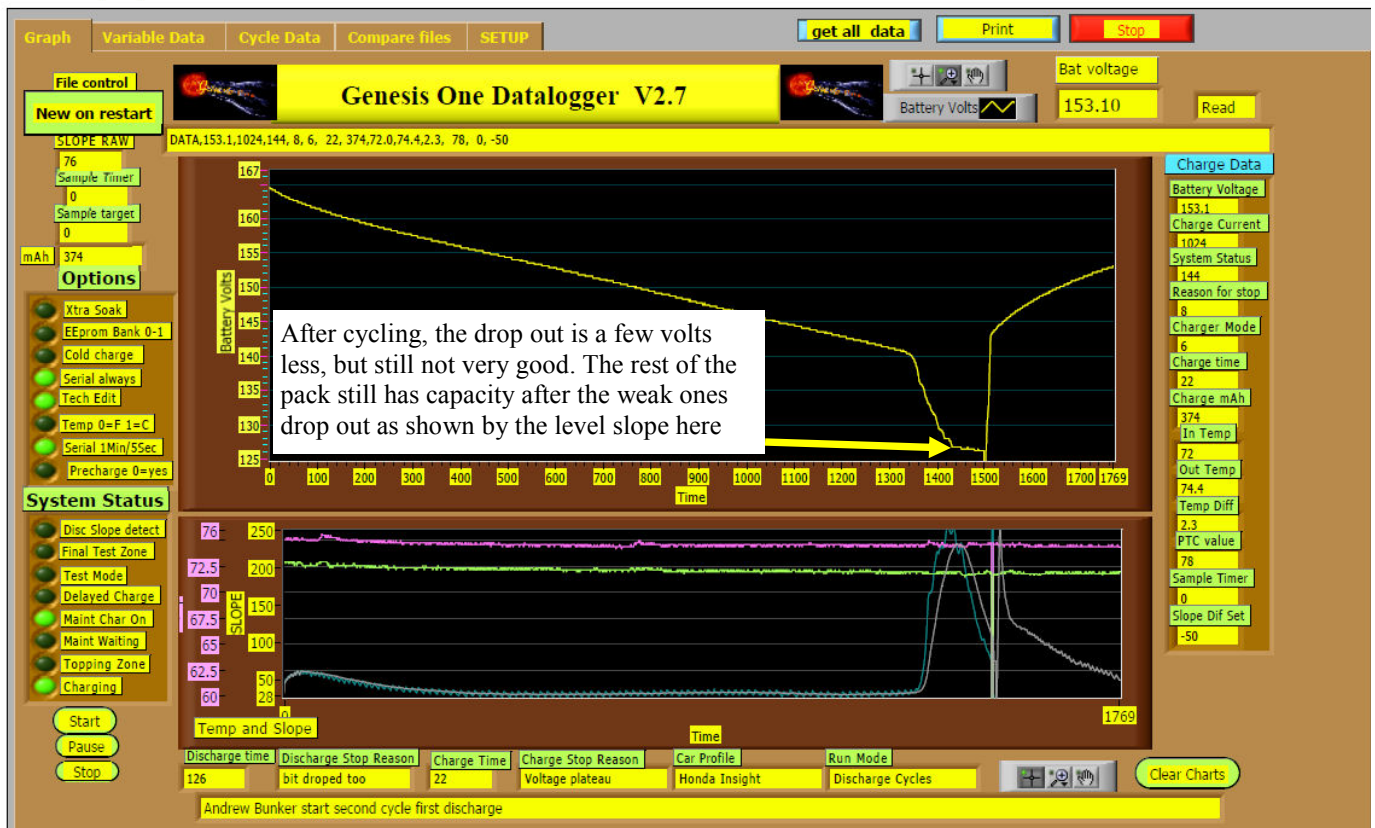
Graph | Variable Data | Cycle Data | Compare files | SETUP

get all data | Print | Stop

File control
New on restart

Genesis One Datalogger V2.7

Bat voltage
153.10
Battery Volts
Read

SLOPE RAW
76
Sample Timer
0
Sample target
0
mAh 374

DATA,153.1,1024,144, 8, 6, 22, 374,72.0,74.4,2.3, 78, 0, -50

Options
Xtra Soak
EEprom Bank 0-1
Cold charge
Serial always
Tech Edit
Temp 0=F 1=C
Serial 1Min/5Sec
Precharge 0=yes

System Status
Disc Slope detect
Final Test Zone
Test Mode
Delayed Charge
Maint Char On
Maint Waiting
Topping Zone
Charging

Start
Pause
Stop

Battery Volts
167
160
155
150
145
140
135
130
125
0 100 200 300 400 500 600 700 800 900 1000 1100 1200 1300 1400 1500 1600 1700 1769
Time

After cycling, the drop out is a few volts less, but still not very good. The rest of the pack still has capacity after the weak ones drop out as shown by the level slope here

76
72.5
70
67.5
65
62.5
60
SLOPE
250
200
150
100
50
28
0
1769
Time
Temp and Slope

Charge Data
Battery Voltage
153.1
Charge Current
1024
System Status
144
Reason for stop
8
Charger Mode
6
Charge time
22
Charge mAh
374
In Temp
72
Out Temp
74.4
Temp Diff
2.3
PTC value
78
Sample Timer
0
Slope Dif Set
-50

Discharge time
126
Discharge Stop Reason
bit droped too
Charge Time
22
Charge Stop Reason
Voltage plateau
Car Profile
Honda Insight
Run Mode
Discharge Cycles
Clear Charts

Andrew Bunker start second cycle first discharge